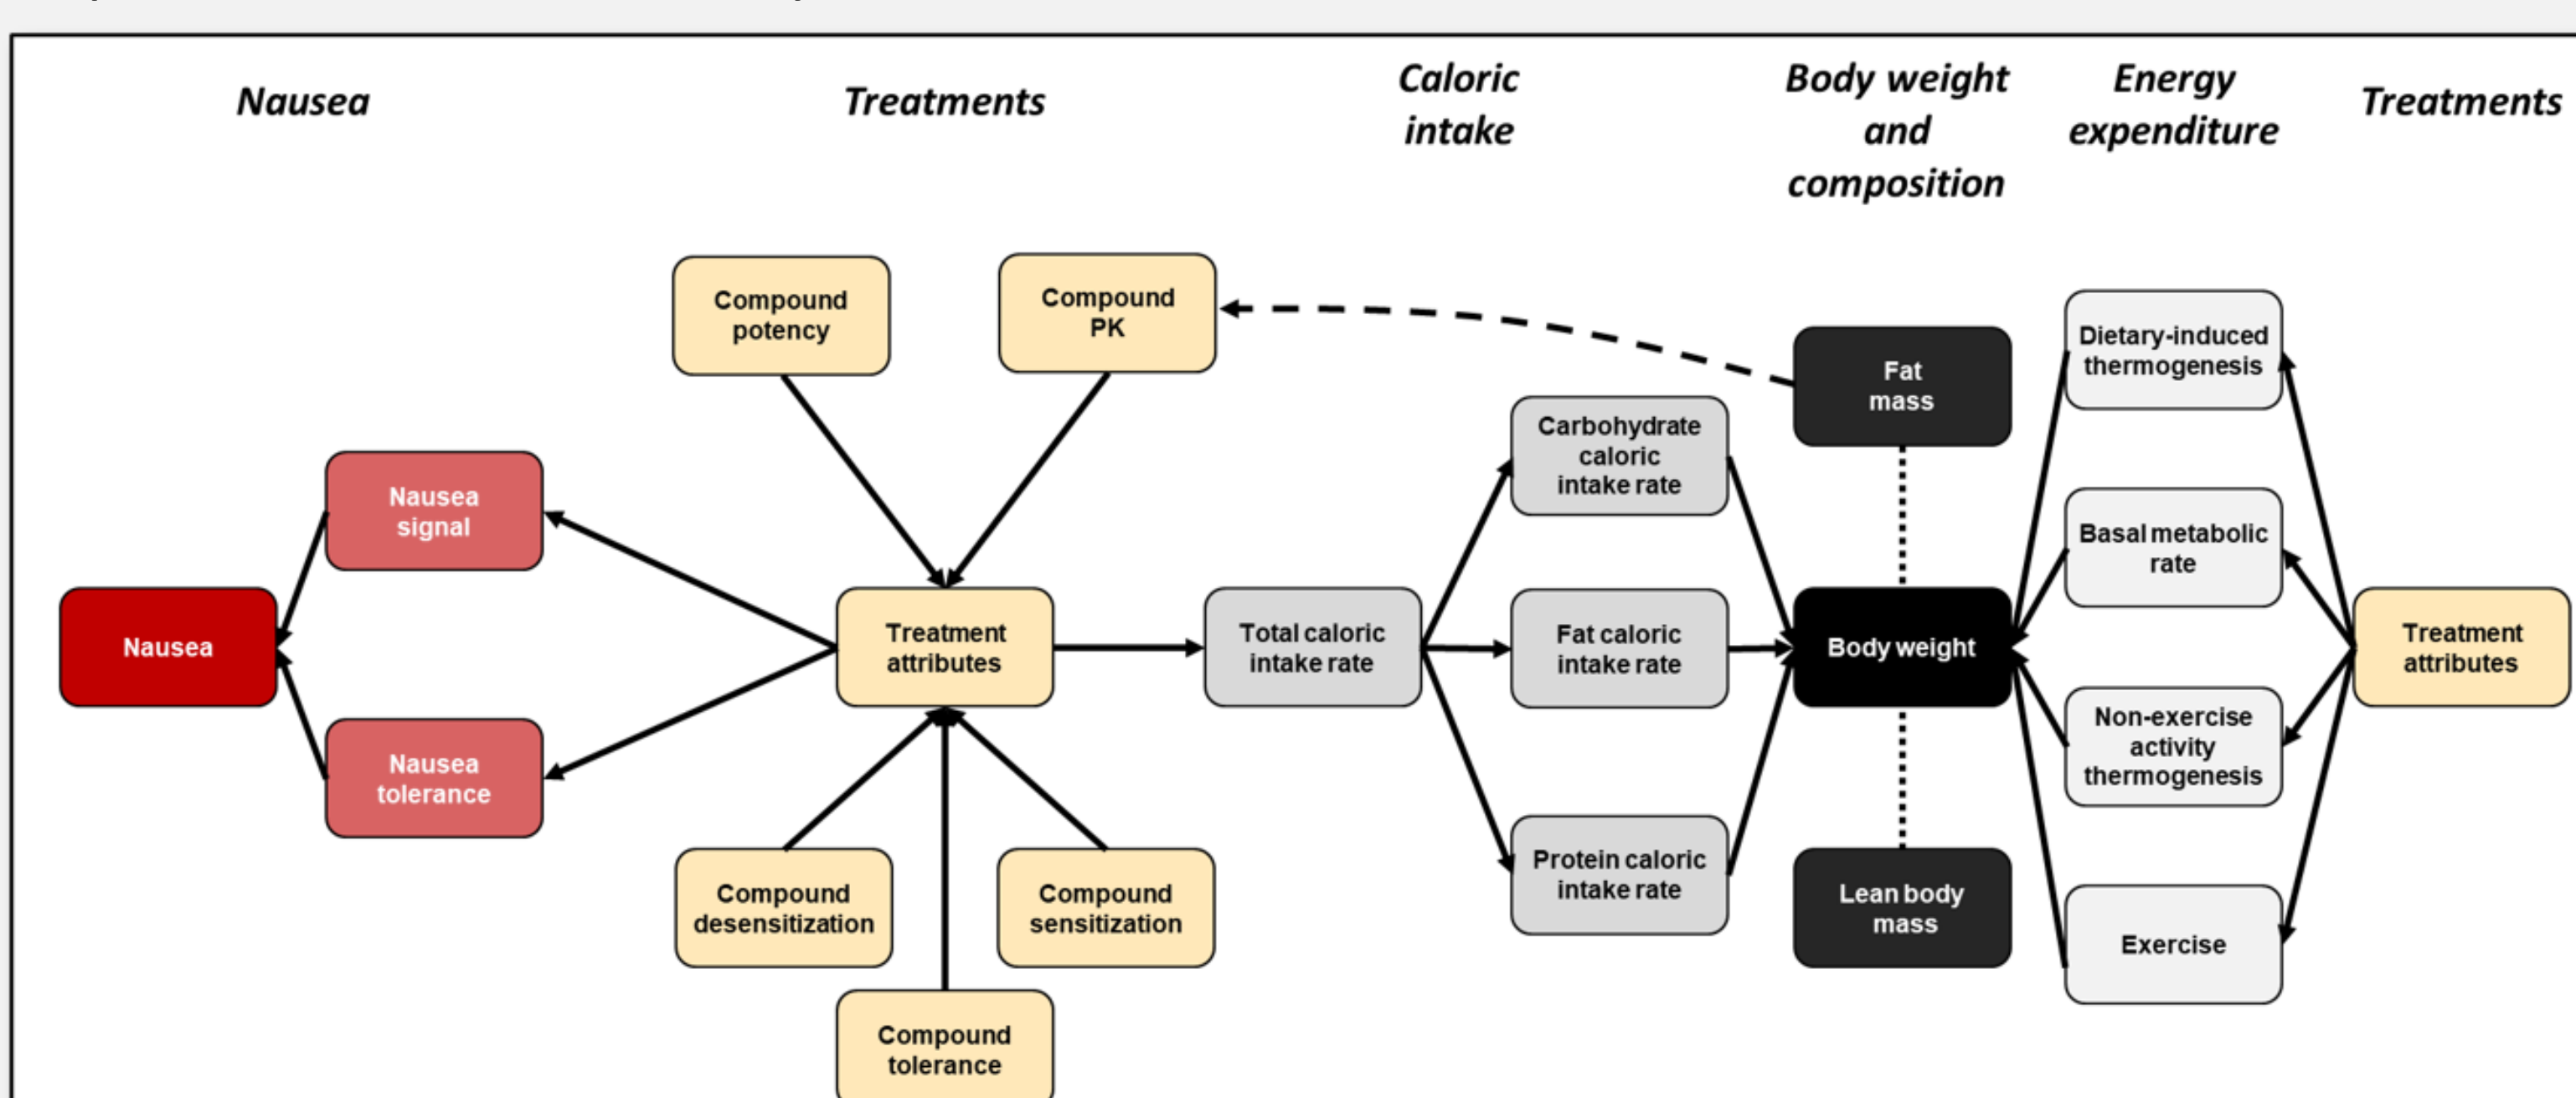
Nausea

Treatments

Caloric intake

Body weight and composition

Energy expenditure

Treatments

Compound potency

Compound PK

Fat mass

Dietary-induced thermogenesis

Carbohydrate caloric intake rate

Nausea signal

Basal metabolic rate

Nausea

Treatment attributes

Total caloric intake rate

Fat caloric intake rate

Body weight

Treatment attributes

Nausea tolerance

Non-exercise activity thermogenesis

Protein caloric intake rate

Compound desensitization

Compound sensitization

Lean body mass

Exercise

Compound tolerance